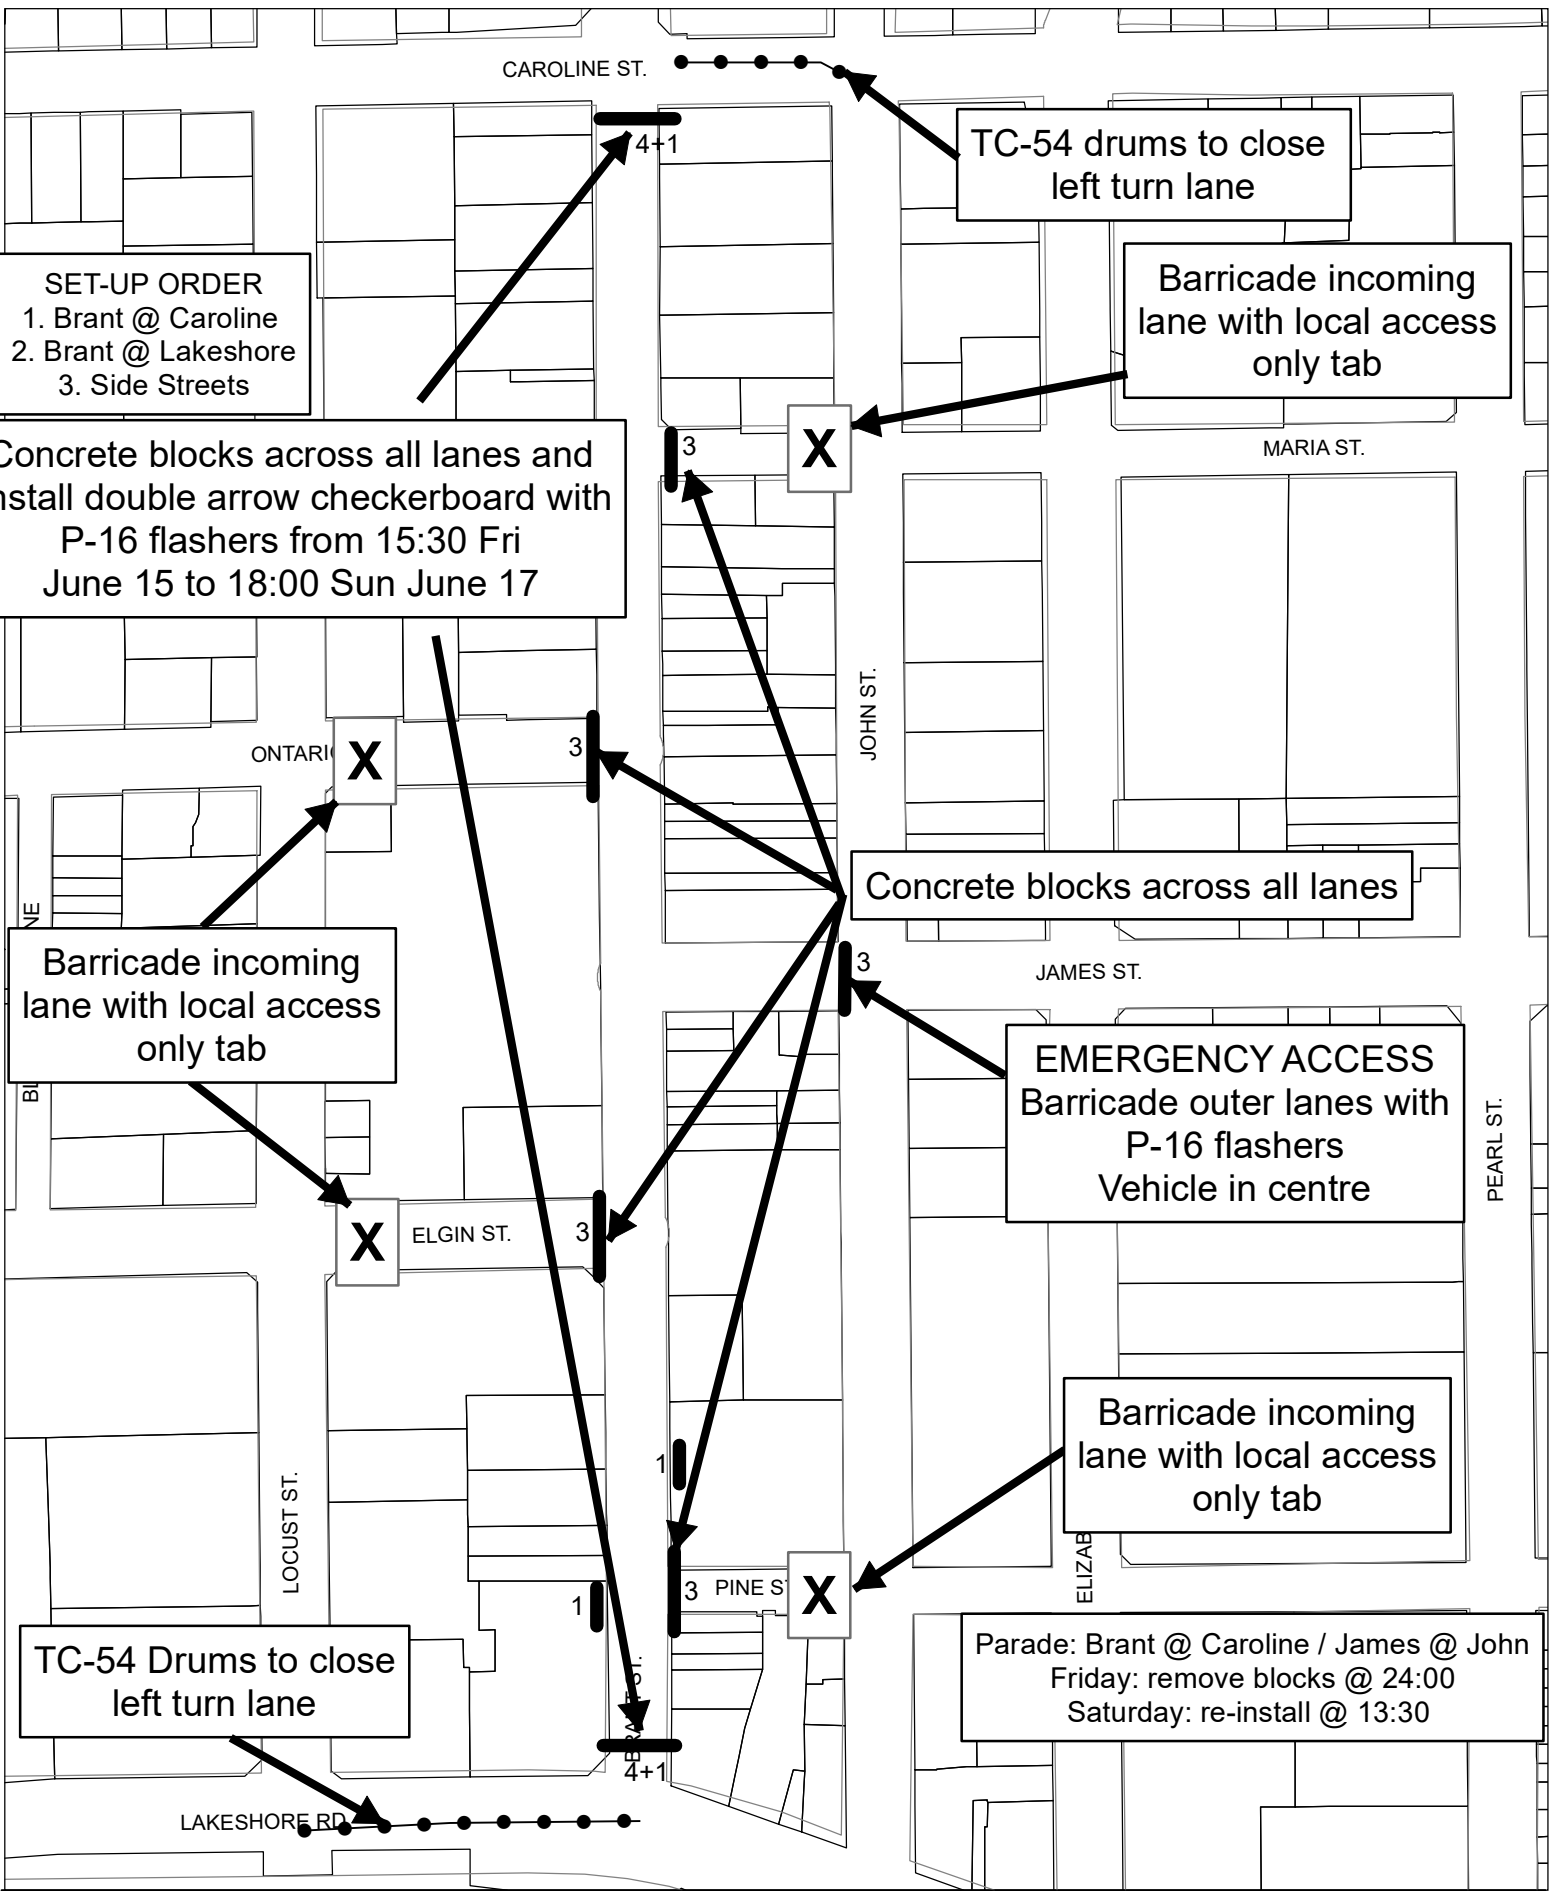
CAROLINE ST.

4+1

TC-54 drums to close left turn lane

Barricade incoming lane with local access only tab

SET-UP ORDER
1. Brant @ Caroline
2. Brant @ Lakeshore
3. Side Streets

Concrete blocks across all lanes and install double arrow checkerboard with P-16 flashers from 15:30 Fri June 15 to 18:00 Sun June 17

3

X

MARIA ST.

JOHN ST.

ONTARIO

X

3

Concrete blocks across all lanes

NE

3

JAMES ST.

Barricade incoming lane with local access only tab

EMERGENCY ACCESS
Barricade outer lanes with P-16 flashers
Vehicle in centre

BI

PEARL ST.

X

ELGIN ST.

3

Barricade incoming lane with local access only tab

1

LOCUST ST.

ELIZAB

3 PINE ST

X

1

TC-54 Drums to close left turn lane

BRANT ST.

Parade: Brant @ Caroline / James @ John
Friday: remove blocks @ 24:00
Saturday: re-install @ 13:30

4+1

LAKESHORE RD.